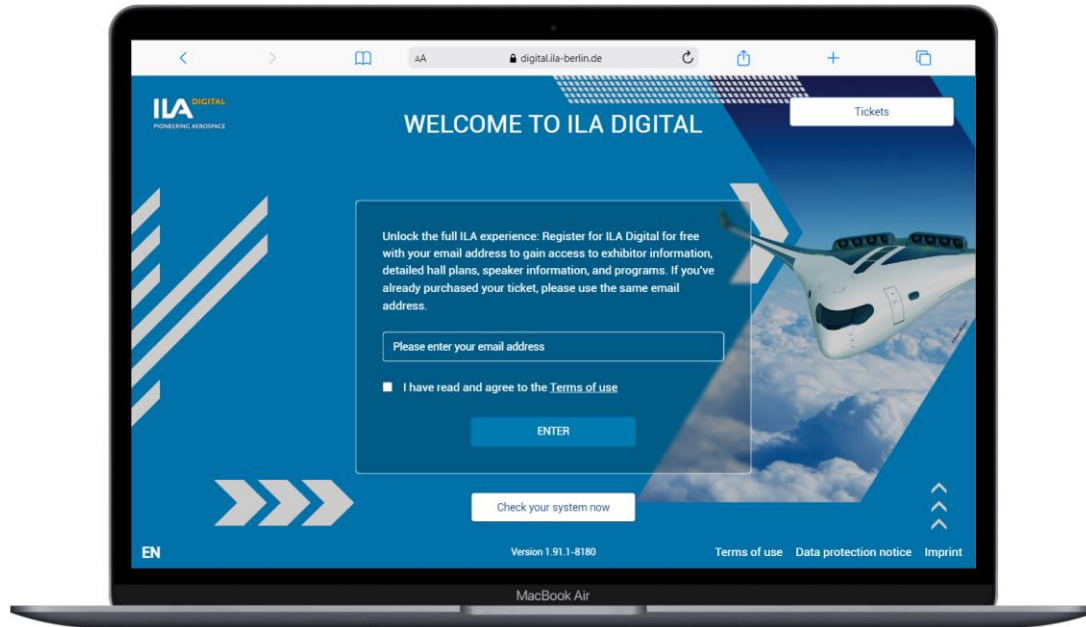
AA digital.ila-berlin.de

ILA DIGITAL
PIONEERING AEROSPACE

WELCOME TO ILA DIGITAL

Tickets

Unlock the full ILA experience: Register for ILA Digital for free with your email address to gain access to exhibitor information, detailed hall plans, speaker information, and programs. If you've already purchased your ticket, please use the same email address.

Please enter your email address

I have read and agree to the Terms of use

ENTER

Check your system now

EN

Version 1.91.1-8180

Terms of use Data protection notice Imprint

MacBook Air